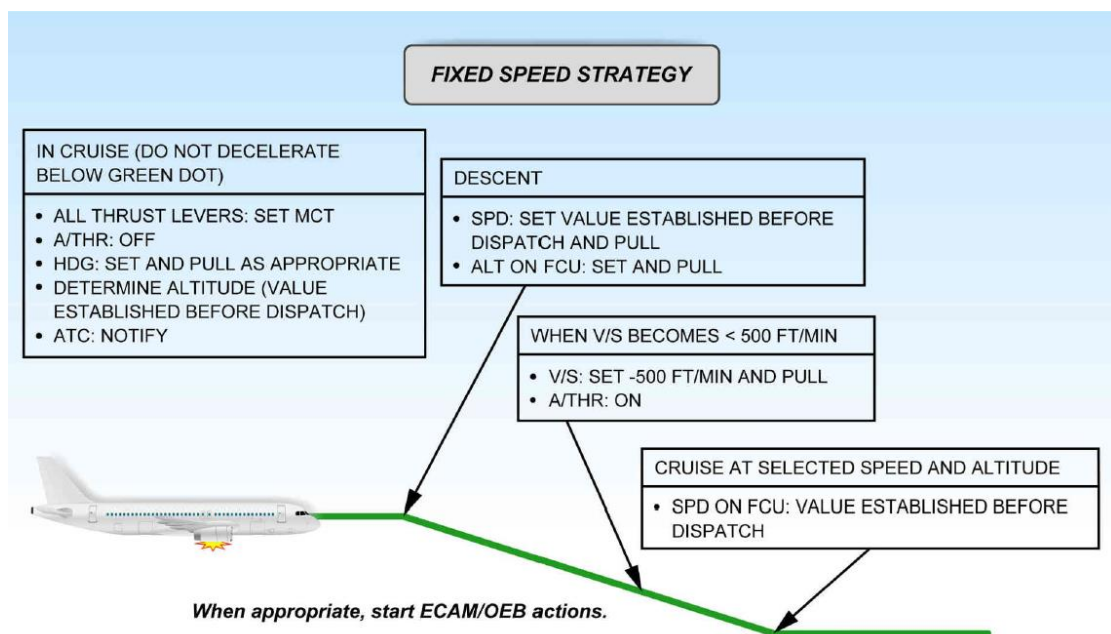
FIXED SPEED STRATEGY

IN CRUISE (DO NOT DECELERATE BELOW GREEN DOT)

- ALL THRUST LEVERS: SET MCT
- A/THR: OFF
- HDG: SET AND PULL AS APPROPRIATE
- DETERMINE ALTITUDE (VALUE ESTABLISHED BEFORE DISPATCH)
- ATC: NOTIFY

DESCENT

- SPD: SET VALUE ESTABLISHED BEFORE DISPATCH AND PULL
- ALT ON FCU: SET AND PULL

WHEN V/S BECOMES < 500 FT/MIN

- V/S: SET -500 FT/MIN AND PULL
- A/THR: ON

CRUISE AT SELECTED SPEED AND ALTITUDE

- SPD ON FCU: VALUE ESTABLISHED BEFORE DISPATCH

When appropriate, start ECAM/OEB actions.